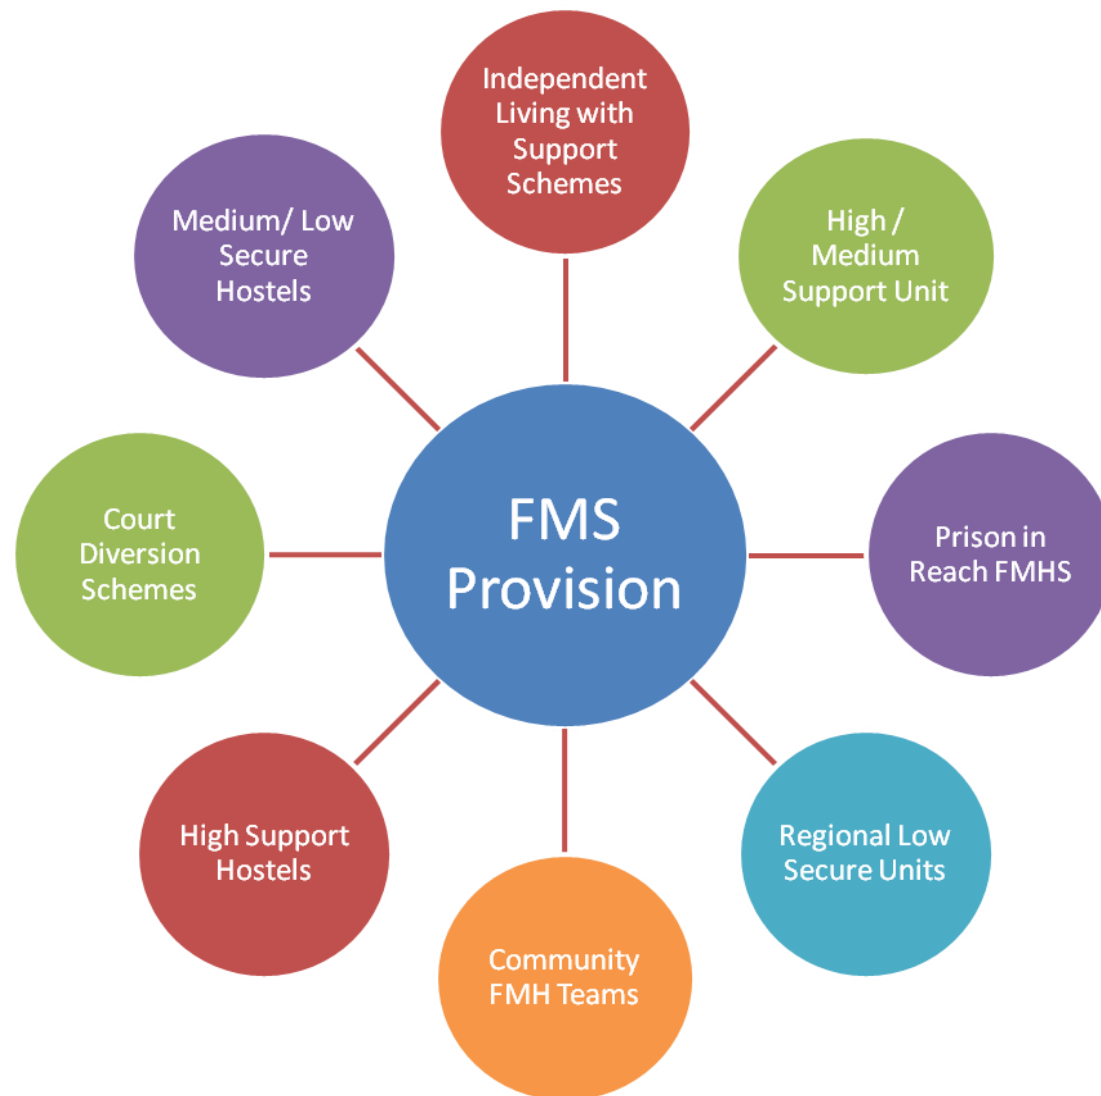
FMS Provision

Independent Living with Support Schemes

High / Medium Support Unit

Prison in Reach FMHS

Regional Low Secure Units

Community FMH Teams

High Support Hostels

Court Diversion Schemes

Medium/ Low Secure Hostels